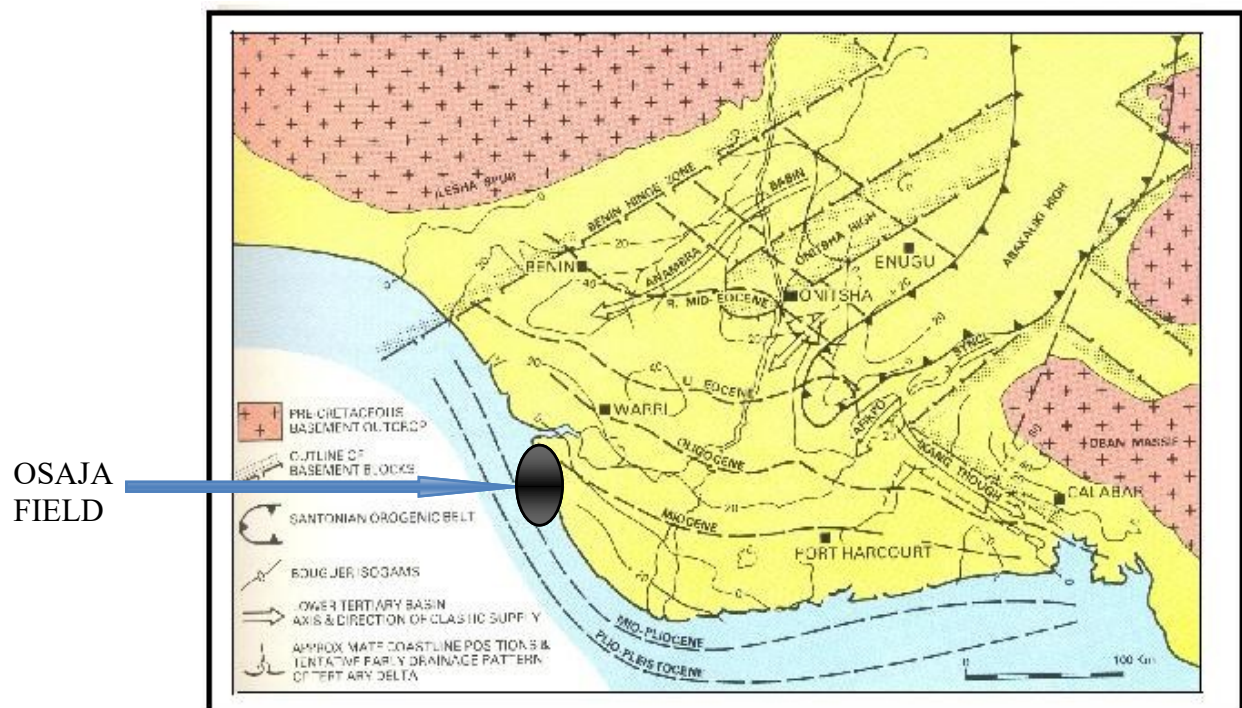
OSAJA FIELD

ILESHA SPUR

BENIN HINGE ZONE

ANAMBRA BASIN

ONITSHA HIGH

ABAKALIKI HIGH

BENIN

ENUGU

ONITSHA

R. MID-EOCENE

U. EOCENE

SYNCL

WARRI

OLIGOCENE

AFIKPO

CALABAR HINGE LINE

IKANG TROUGH

OBAN MASSIF

CALABAR

MIOCENE

PORT HARCOURT

MID-PLIOCENE

PLIO-PLEISTOCENE

20

40

0

PRE-CRETACEOUS BASEMENT OUTCROP

OUTLINE OF BASEMENT BLOCKS

SANTONIAN OROGENIC BELT

BOUGUER ISOGAMS

LOWER TERTIARY BASIN AXIS & DIRECTION OF CLASTIC SUPPLY

APPROXIMATE COASTLINE POSITIONS & TENTATIVE EARLY DRAINAGE PATTERN OF TERTIARY DELTA

0

100 Km